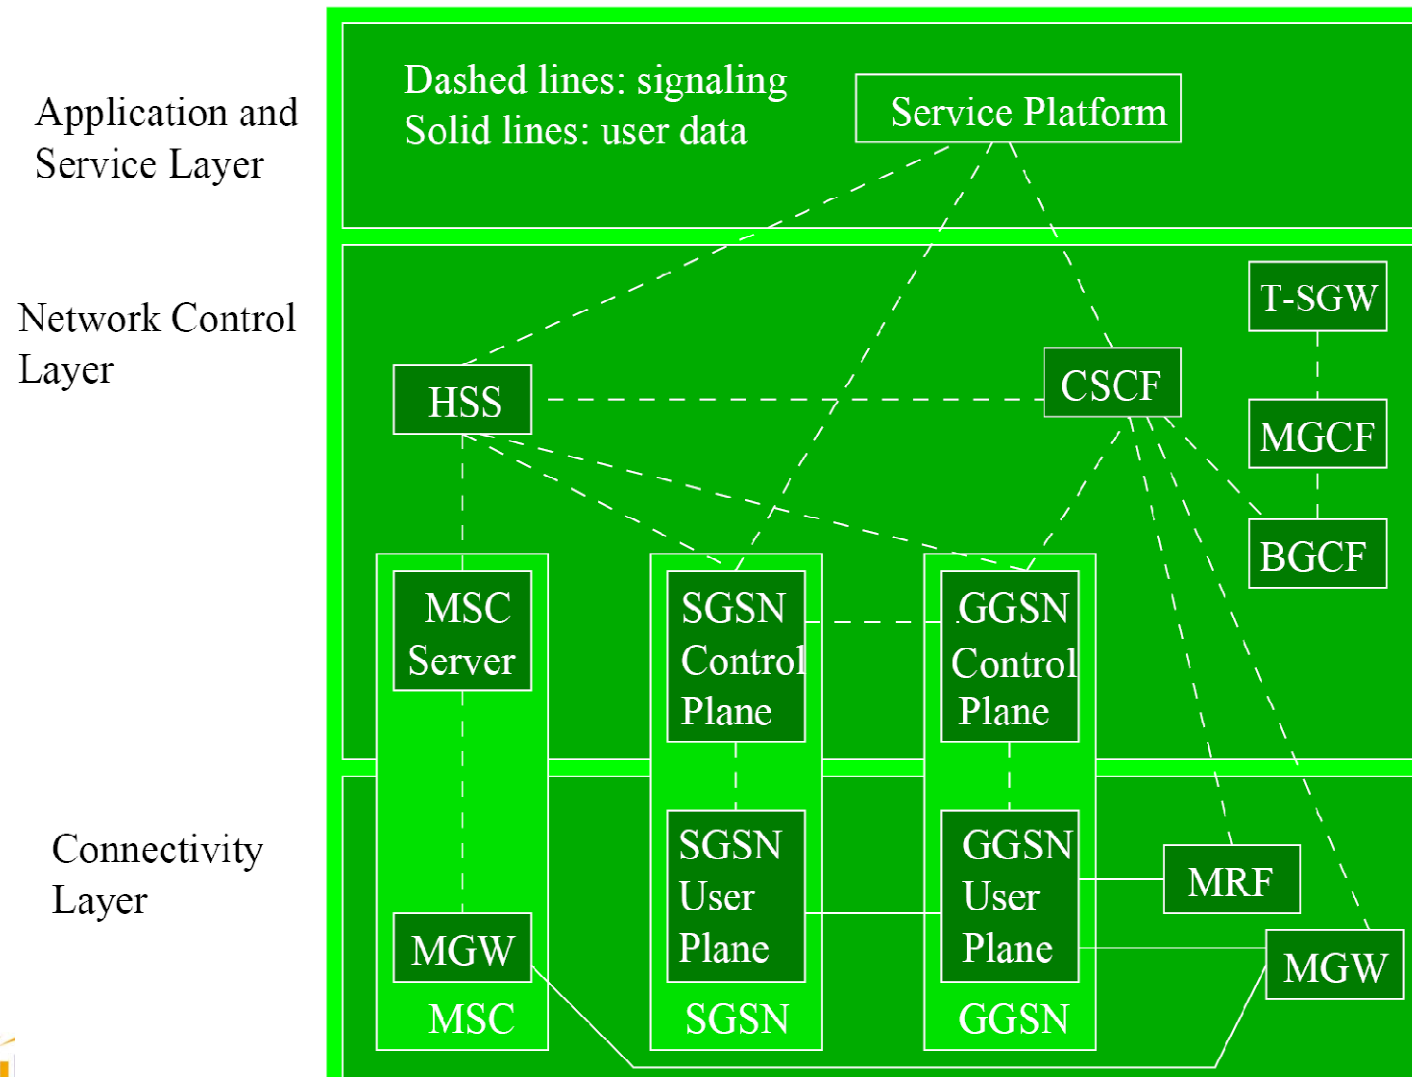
Application and Service Layer

Network Control Layer

Connectivity Layer

Dashed lines: signaling
Solid lines: user data

Service Platform

T-SGW

CSCF

HSS

MGCF

BGCF

MSC Server

SGSN Control Plane

GGSN Control Plane

SGSN User Plane

GGSN User Plane

MRF

MGW

MGW

MSC

SGSN

GGSN